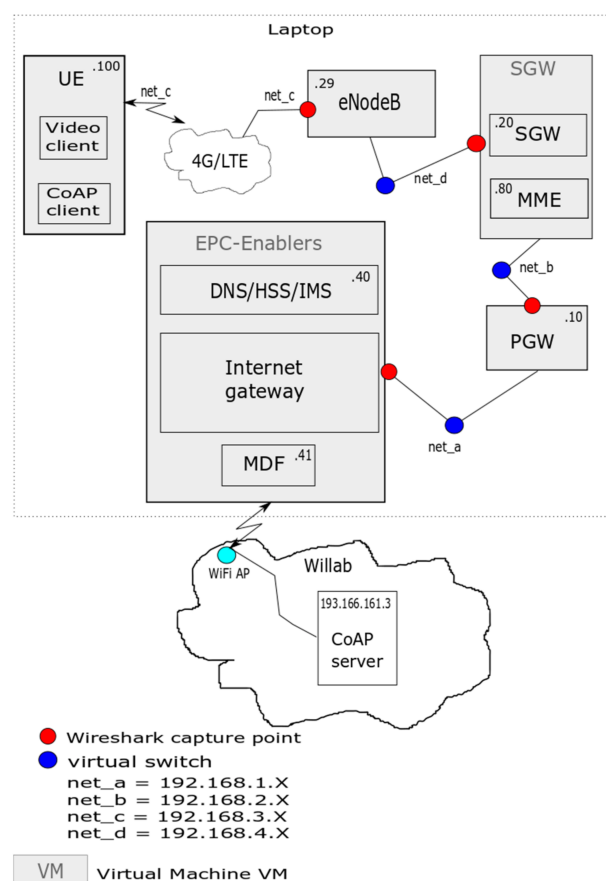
Laptop

UE .100

Video client

CoAP client

net_c

4G/LTE

net_c

.29 eNodeB

net_d

SGW

.20 SGW

.80 MME

net_b

.10 PGW

EPC-Enablers

DNS/HSS/IMS .40

Internet gateway

MDF .41

net_a

WiFi AP

Willab

193.166.161.3

CoAP server

Wireshark capture point

virtual switch

net_a = 192.168.1.X
net_b = 192.168.2.X
net_c = 192.168.3.X
net_d = 192.168.4.X

VM Virtual Machine VM